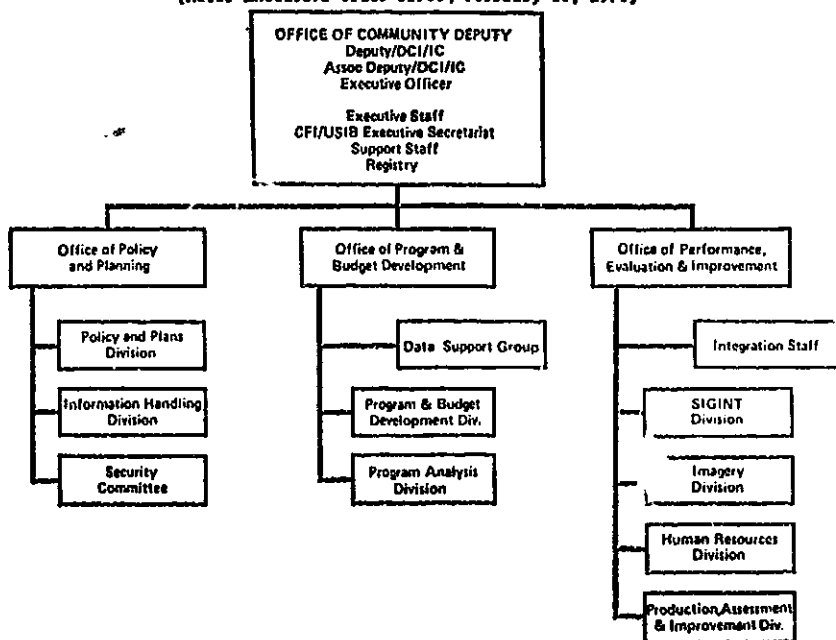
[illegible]

OFFICE OF COMMUNITY DEPUTY
Deputy/DCI/IC
Assoc Deputy/DCI/IC
Executive Officer

Executive Staff
CFI/USIB Executive Secretariat
Support Staff
Registry

Office of Policy and Planning

Policy and Plans Division

Information Handling Division

Security Committee

Office of Program & Budget Development

Data Support Group

Program & Budget Development Div.

Program Analysis Division

Office of Performance, Evaluation & Improvement

Integration Staff

SIGINT Division

Imagery Division

Human Resources Division

Production Assessment & Improvement Div.